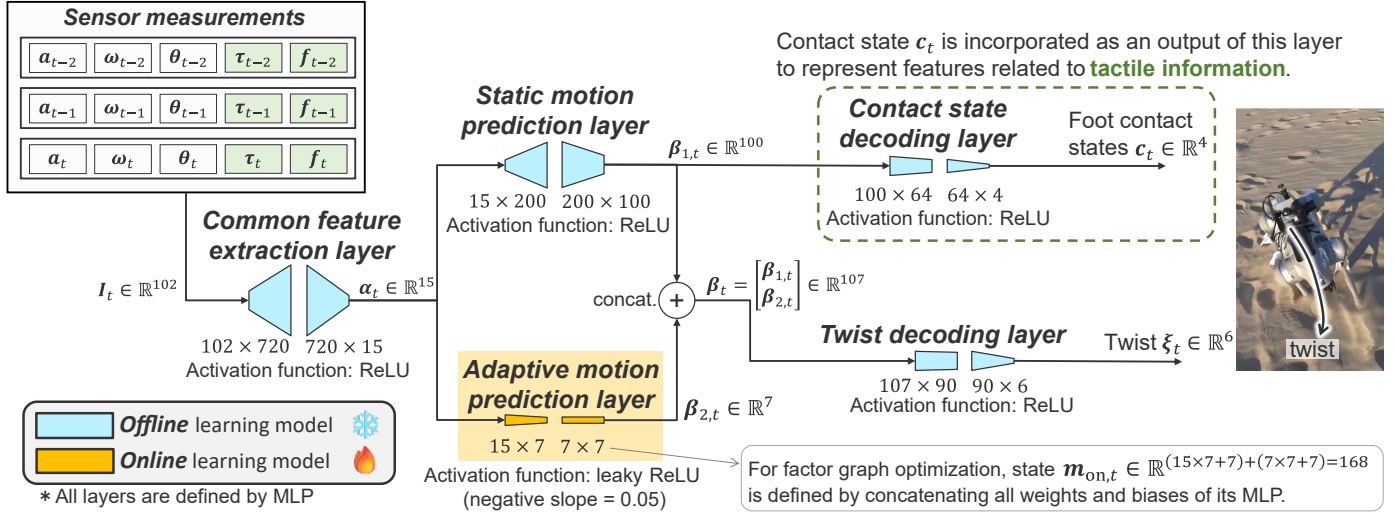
Sensor measurements

$a_{t-2}$ $\omega_{t-2}$ $\theta_{t-2}$ $\tau_{t-2}$ $f_{t-2}$

$a_{t-1}$ $\omega_{t-1}$ $\theta_{t-1}$ $\tau_{t-1}$ $f_{t-1}$

$a_t$ $\omega_t$ $\theta_t$ $\tau_t$ $f_t$

Common feature extraction layer

$I_t \in \mathbb{R}^{102}$

$\alpha_t \in \mathbb{R}^{15}$

$102 \times 720$ $720 \times 15$

Activation function: ReLU

Static motion prediction layer

$15 \times 200$ $200 \times 100$

Activation function: ReLU

$\beta_{1,t} \in \mathbb{R}^{100}$

Contact state $c_t$ is incorporated as an output of this layer to represent features related to tactile information.

Contact state decoding layer

$100 \times 64$ $64 \times 4$

Activation function: ReLU

Foot contact states $c_t \in \mathbb{R}^4$

concat.

$\beta_t = \begin{bmatrix} \beta_{1,t} \\ \beta_{2,t} \end{bmatrix} \in \mathbb{R}^{107}$

Twist decoding layer

$107 \times 90$ $90 \times 6$

Activation function: ReLU

Twist $\xi_t \in \mathbb{R}^6$

twist

Adaptive motion prediction layer

$\beta_{2,t} \in \mathbb{R}^7$

$15 \times 7$ $7 \times 7$

Activation function: leaky ReLU (negative slope = 0.05)

For factor graph optimization, state $m_{\mathrm{on},t} \in \mathbb{R}^{(15\times7+7)+(7\times7+7)=168}$ is defined by concatenating all weights and biases of its MLP.

Offline learning model

Online learning model

* All layers are defined by MLP